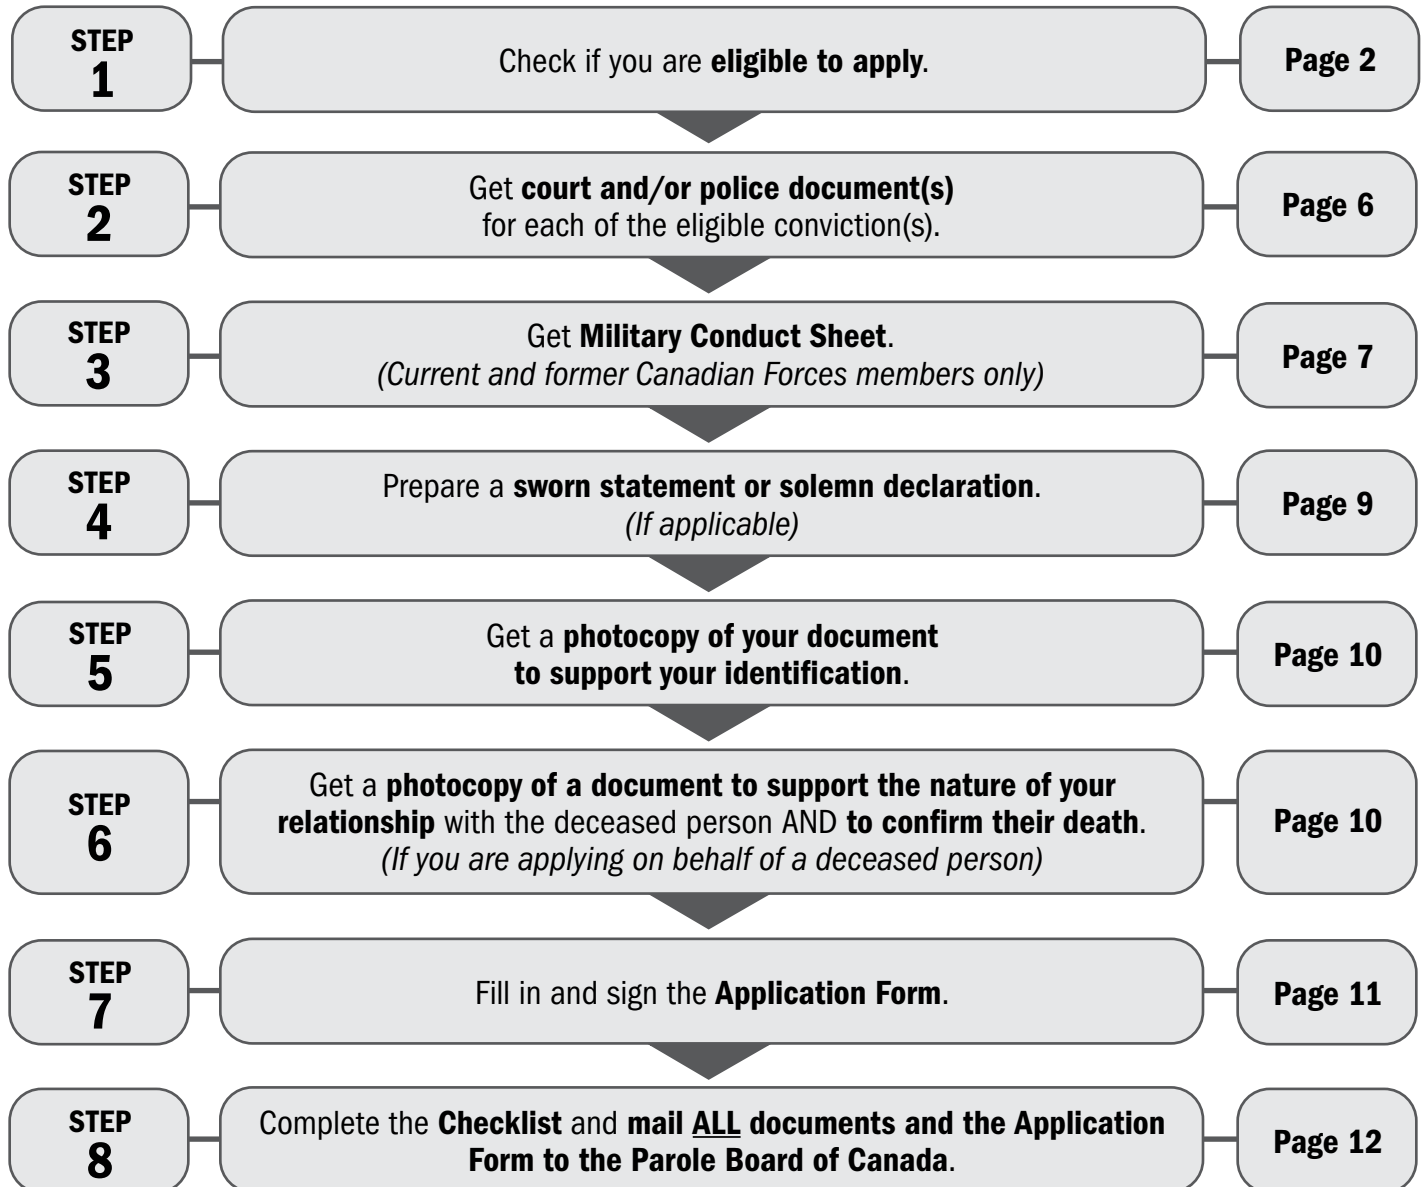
STEP 1

Check if you are eligible to apply.

Page 2

STEP 2

Get court and/or police document(s) for each of the eligible conviction(s).

Page 6

STEP 3

Get Military Conduct Sheet. (Current and former Canadian Forces members only)

Page 7

STEP 4

Prepare a sworn statement or solemn declaration. (If applicable)

Page 9

STEP 5

Get a photocopy of your document to support your identification.

Page 10

STEP 6

Get a photocopy of a document to support the nature of your relationship with the deceased person AND to confirm their death. (If you are applying on behalf of a deceased person)

Page 10

STEP 7

Fill in and sign the Application Form.

Page 11

STEP 8

Complete the Checklist and mail ALL documents and the Application Form to the Parole Board of Canada.

Page 12